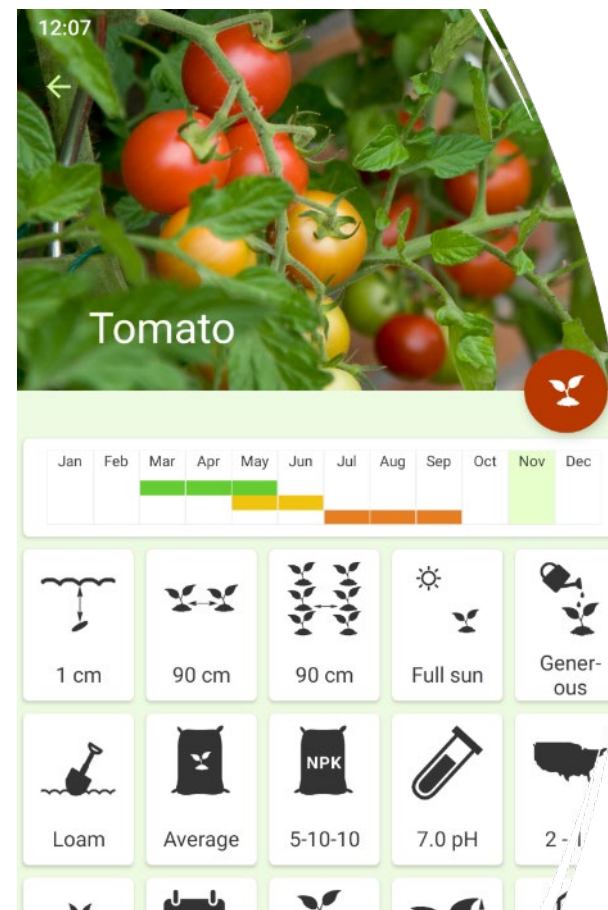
12:07

Tomato

| Jan | Feb | Mar | Apr | May | Jun | Jul | Aug | Sep | Oct | Nov | Dec |
|---|---|---|---|---|---|---|---|---|---|---|---|

1 cm

90 cm

90 cm

Full sun

Gener-ous

Loam

Average

NPK

5-10-10

7.0 pH

2 - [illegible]